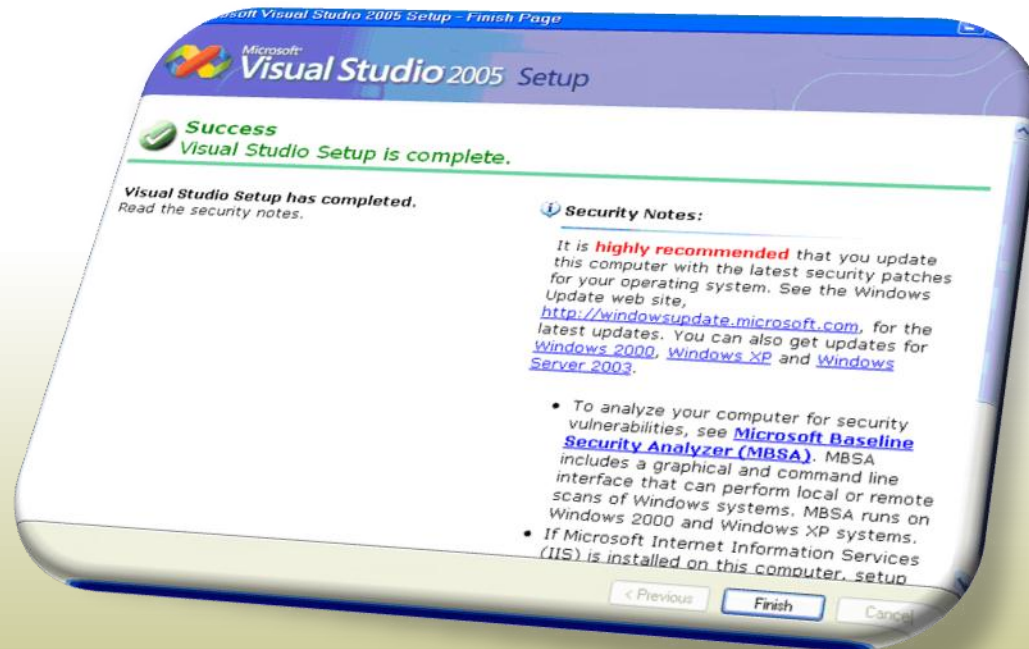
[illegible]soft Visual Studio 2005 Setup - Finish Page

Microsoft Visual Studio 2005 Setup

Success
Visual Studio Setup is complete.

Visual Studio Setup has completed.
Read the security notes.

Security Notes:

It is highly recommended that you update this computer with the latest security patches for your operating system. See the Windows Update web site, http://windowsupdate.microsoft.com, for the latest updates. You can also get updates for Windows 2000, Windows XP and Windows Server 2003.

• To analyze your computer for security vulnerabilities, see Microsoft Baseline Security Analyzer (MBSA). MBSA includes a graphical and command line interface that can perform local or remote scans of Windows systems. MBSA runs on Windows 2000 and Windows XP systems.
• If Microsoft Internet Information Services (IIS) is installed on this computer, setup

< Previous
Finish
Cancel